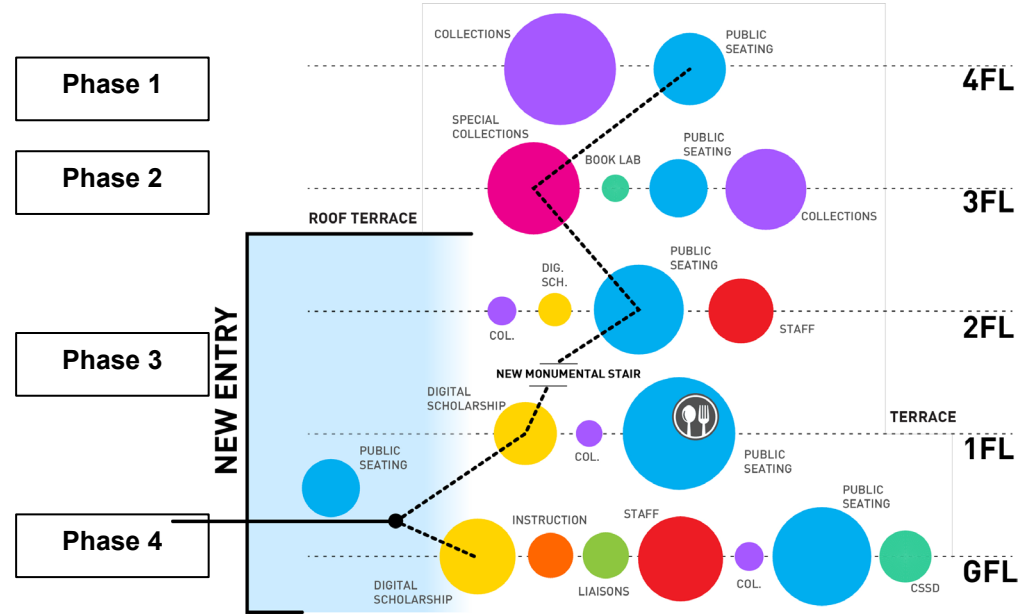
Phase 1

Phase 2

Phase 3

Phase 4

COLLECTIONS

PUBLIC SEATING

4FL

SPECIAL COLLECTIONS

BOOK LAB

PUBLIC SEATING

COLLECTIONS

3FL

ROOF TERRACE

DIG. SCH.

PUBLIC SEATING

COL.

STAFF

2FL

NEW MONUMENTAL STAIR

NEW ENTRY

DIGITAL SCHOLARSHIP

COL.

PUBLIC SEATING

TERRACE

1FL

PUBLIC SEATING

INSTRUCTION

STAFF

PUBLIC SEATING

DIGITAL SCHOLARSHIP

LIAISONS

COL.

CSSD

GFL